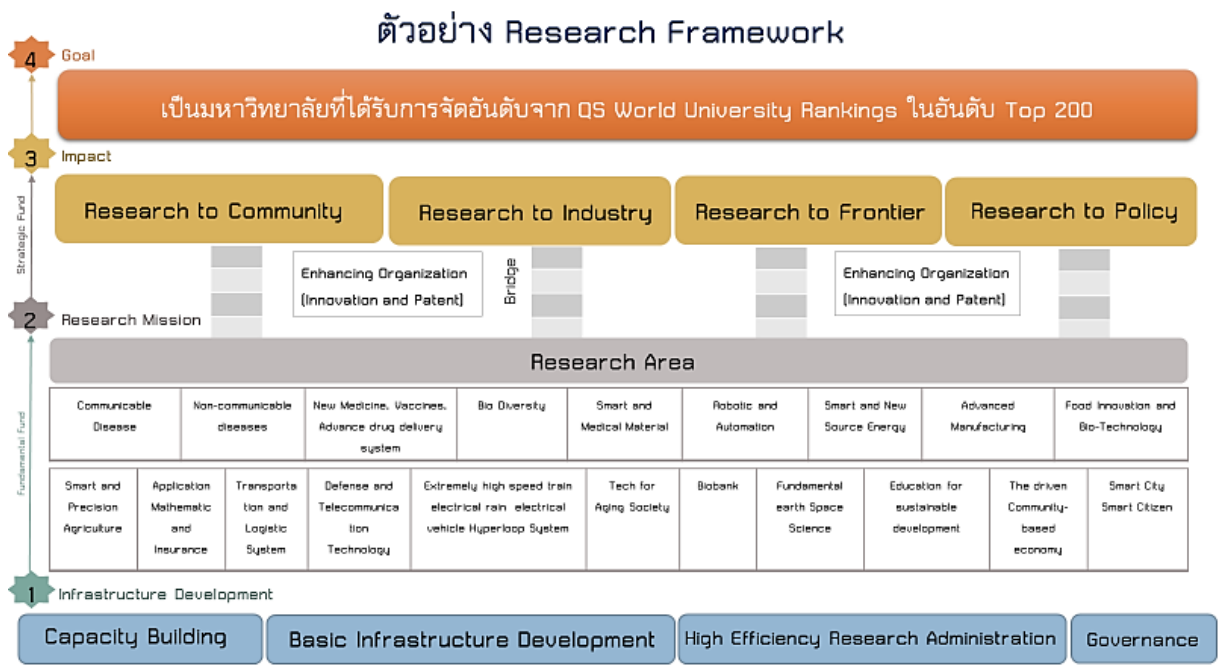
ตัวอย่าง Research Framework

4 Goal

เป็นมหาวิทยาลัยที่ได้รับการจัดอันดับจาก QS World University Rankings ในอันดับ Top 200

3 Impact

Strategic Fund

Research to Community

Research to Industry

Research to Frontier

Research to Policy

Enhancing Organization (Innovation and Patent)

Bridge

Enhancing Organization (Innovation and Patent)

2 Research Mission

Research Area

Fundamental Fund

| Communicable Disease | Non-communicable diseases | New Medicine, Vaccines, Advance drug delivery system | Bio Diversity | Smart and Medical Material | Robotic and Automation | Smart and New Source Energy | Advanced Manufacturing | Food Innovation and Bio-Technology |
|---|---|---|---|---|---|---|---|---|

| Smart and Precision Agriculture | Application Mathematic and Insurance | Transportation and Logistic System | Defense and Telecommunication Technology | Extremely high speed train electrical rain electrical vehicle Hyperloop System | Tech for Aging Society | Biobank | Fundamental earth Space Science | Education for sustainable development | The driven Community-based economy | Smart City Smart Citizen |
|---|---|---|---|---|---|---|---|---|---|---|

1 Infrastructure Development

Capacity Building

Basic Infrastructure Development

High Efficiency Research Administration

Governance